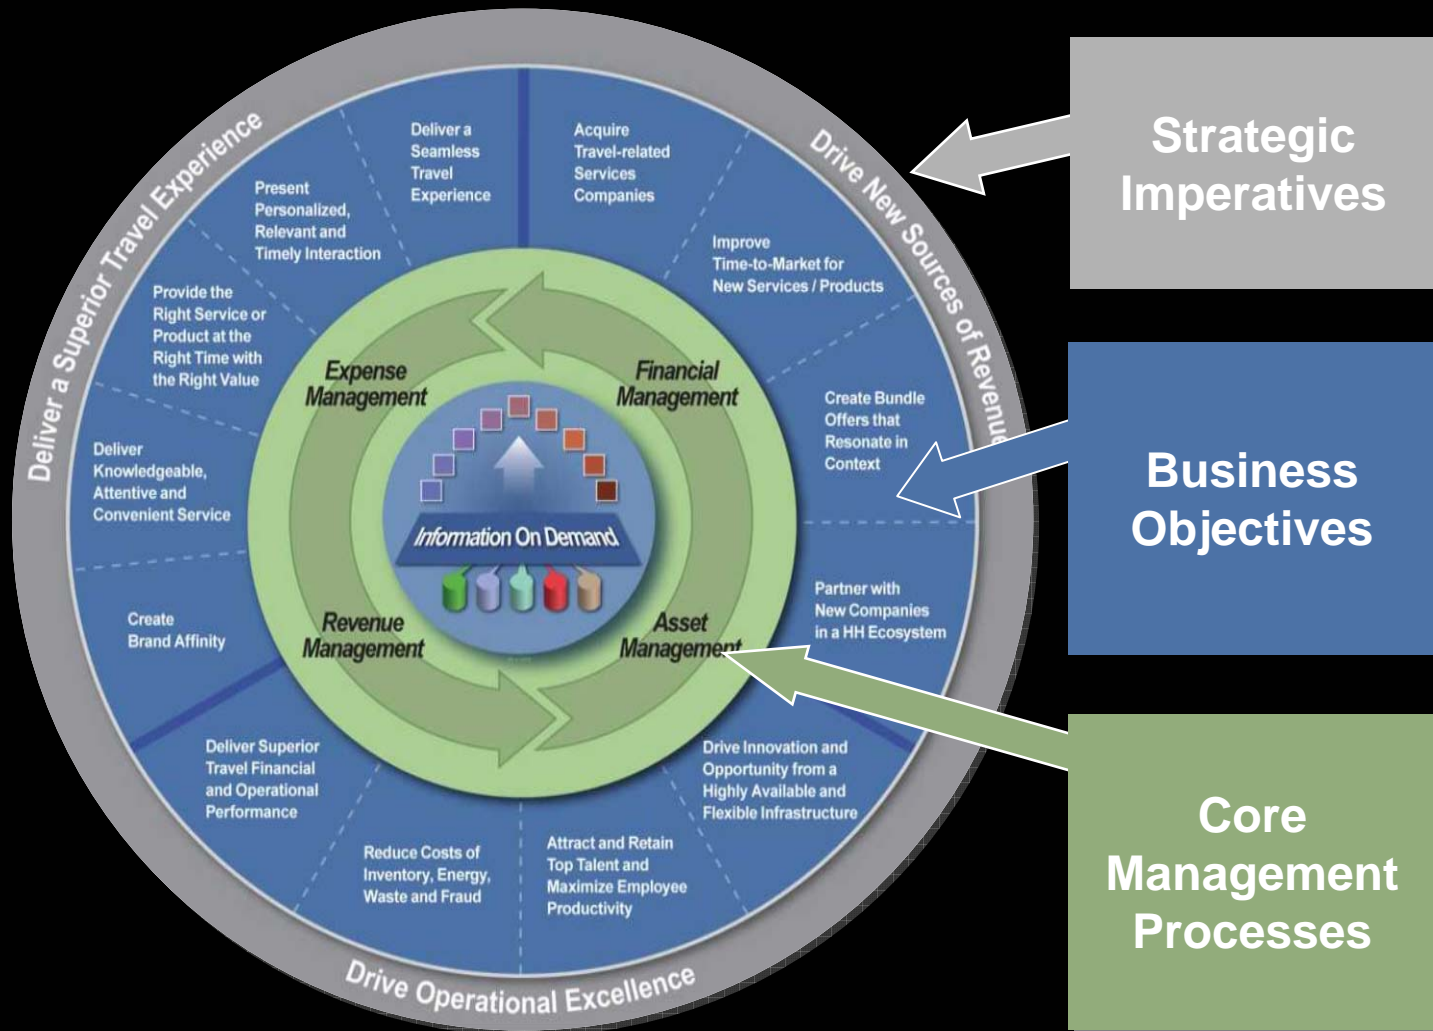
Deliver a Superior Travel Experience

Drive New Sources of Revenue

Drive Operational Excellence

Deliver a Seamless Travel Experience

Present Personalized, Relevant and Timely Interaction

Provide the Right Service or Product at the Right Time with the Right Value

Deliver Knowledgeable, Attentive and Convenient Service

Create Brand Affinity

Deliver Superior Travel Financial and Operational Performance

Reduce Costs of Inventory, Energy, Waste and Fraud

Attract and Retain Top Talent and Maximize Employee Productivity

Drive Innovation and Opportunity from a Highly Available and Flexible Infrastructure

Partner with New Companies in a HH Ecosystem

Create Bundle Offers that Resonate in Context

Improve Time-to-Market for New Services / Products

Acquire Travel-related Services Companies

Expense Management

Financial Management

Revenue Management

Asset Management

Information On Demand

Strategic Imperatives

Business Objectives

Core Management Processes